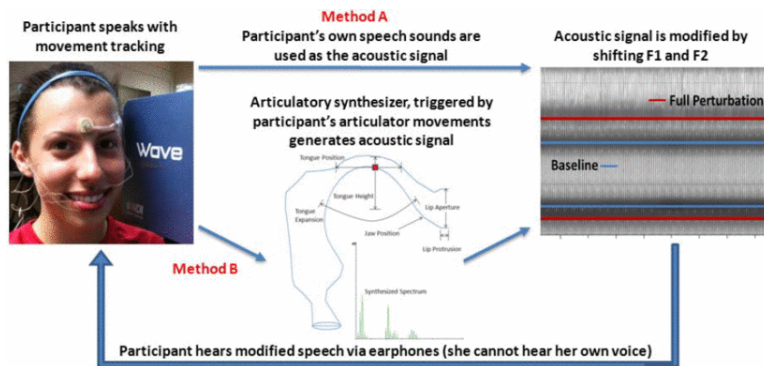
Participant speaks with movement tracking

Method A

Participant's own speech sounds are used as the acoustic signal

Acoustic signal is modified by shifting F1 and F2

Wave

Articulatory synthesizer, triggered by participant's articulator movements generates acoustic signal

Tongue Position

Tongue Height

Lip Aperture

Tongue Expansion

Jaw Position

Lip Protrusion

Synthesized Spectrum

Full Perturbation

Baseline

Method B

Participant hears modified speech via earphones (she cannot hear her own voice)